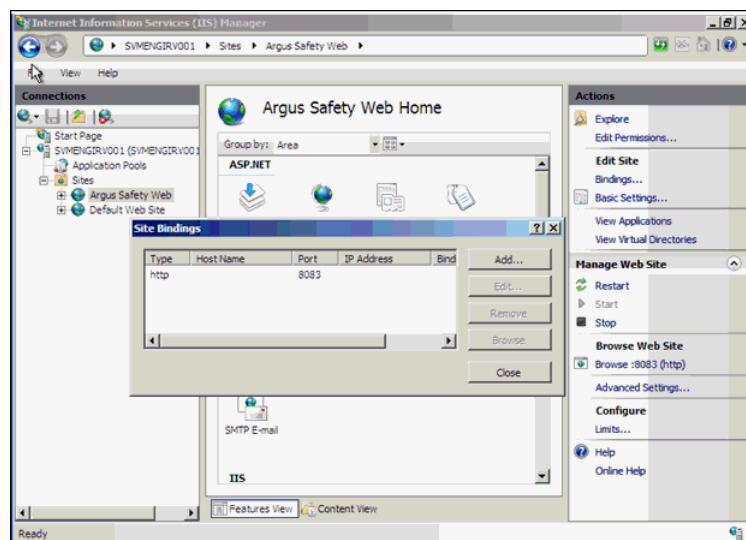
Internet Information Services (IIS) Manager

SVMENGIRV001 ▸ Sites ▸ Argus Safety Web ▸

View Help

Connections

Start Page
SVMENGIRV001 (SVMENGIRV001
Application Pools
Sites
Argus Safety Web
Default Web Site

Argus Safety Web Home

Group by: Area

ASP.NET

Site Bindings

| Type | Host Name | Port | IP Address | Bind |
|---|---|---|---|---|
| http | | 8083 | | |

Add...
Edit...
Remove
Browse
Close

SMTP E-mail

IIS

Features View
Content View

Actions

Explore
Edit Permissions...

Edit Site
Bindings...
Basic Settings...

View Applications
View Virtual Directories

Manage Web Site
Restart
Start
Stop

Browse Web Site
Browse :8083 (http)

Advanced Settings...

Configure
Limits...

Help
Online Help

Ready